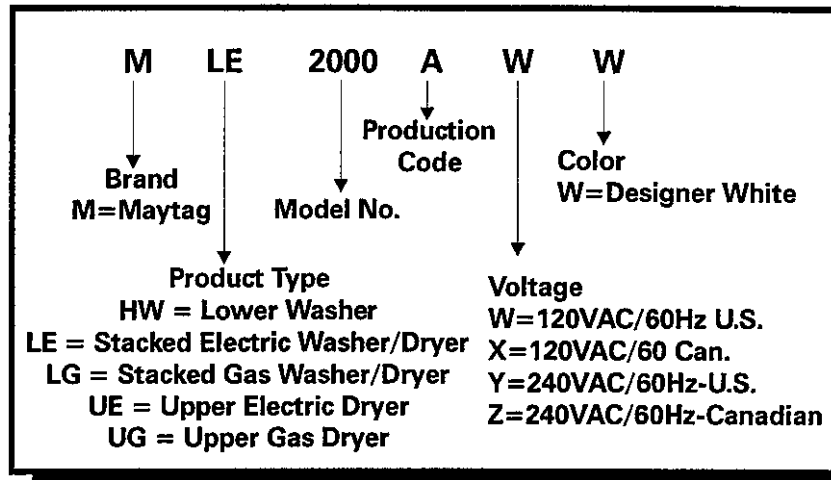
M LE 2000 A W W

Production Code

Color
W=Designer White

Brand
M=Maytag

Model No.

Product Type
HW = Lower Washer
LE = Stacked Electric Washer/Dryer
LG = Stacked Gas Washer/Dryer
UE = Upper Electric Dryer
UG = Upper Gas Dryer

Voltage
W=120VAC/60Hz U.S.
X=120VAC/60 Can.
Y=240VAC/60Hz-U.S.
Z=240VAC/60Hz-Canadian